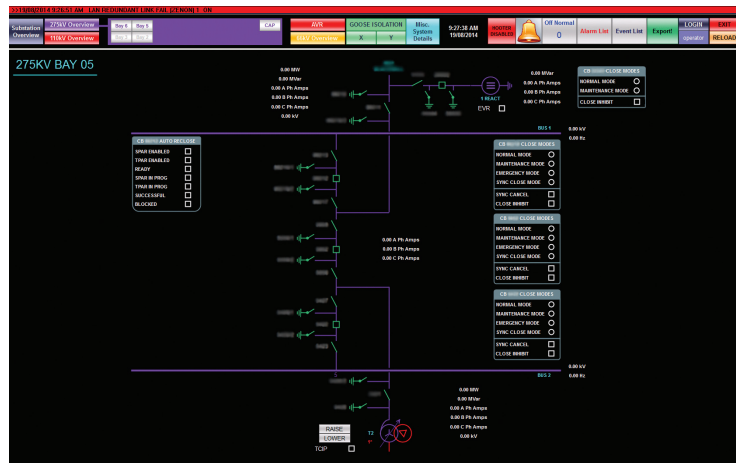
19/08/2014 9:26:51 AM LAN REDUNDANT LINK FAIL (ZENON) 1 ON

Substation Overview | 275kV Overview | 110kV Overview | Bay 4 | Bay 5 | Bay 2 | Bay 3 | CAP | AVR | 33kV Overview | GOOSE ISOLATION | X | Y | Misc. System Details | 9:37:38 AM 19/08/2014 | HOOTER DISABLED | Off Normal 0 | Alarm List | Event List | Export | LOGIN | operator | EXIT | RELOAD

275KV BAY 05

0.00 MW
0.00 MVar
0.00 A Ph Amps
0.00 B Ph Amps
0.00 C Ph Amps
0.00 kV

0.00 MW
0.00 MVar
0.00 A Ph Amps
0.00 B Ph Amps
0.00 C Ph Amps

1 REACT
EVR

CB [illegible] CLOSE MODES
NORMAL MODE
MAINTENANCE MODE
CLOSE INHIBIT

BUS 1
0.00 kV
0.00 Hz

CB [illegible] AUTO RECLOSE
SPAR ENABLED
TPAR ENABLED
READY
SPAR IN PROG
TPAR IN PROG
SUCCESSFUL
BLOCKED

CB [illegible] CLOSE MODES
NORMAL MODE
MAINTENANCE MODE
EMERGENCY MODE
SYNC CLOSE MODE
SYNC CANCEL
CLOSE INHIBIT

CB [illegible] CLOSE MODES
NORMAL MODE
MAINTENANCE MODE
EMERGENCY MODE
SYNC CLOSE MODE
SYNC CANCEL
CLOSE INHIBIT

0.00 A Ph Amps
0.00 B Ph Amps
0.00 C Ph Amps

CB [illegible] CLOSE MODES
NORMAL MODE
MAINTENANCE MODE
EMERGENCY MODE
SYNC CLOSE MODE
SYNC CANCEL
CLOSE INHIBIT

0.00 kV
0.00 Hz
BUS 2

0.00 MW
0.00 MVar
0.00 A Ph Amps
0.00 B Ph Amps
0.00 C Ph Amps
0.00 kV

RAISE
LOWER
TCIP
T2